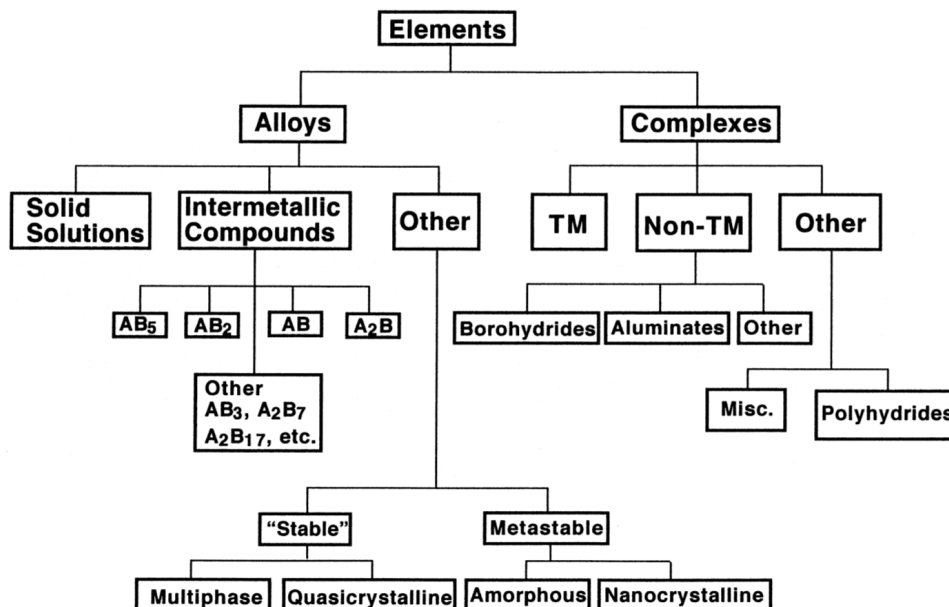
Elements

Alloys

Complexes

Solid Solutions

Intermetallic Compounds

Other

TM

Non-TM

Other

$AB_5$

$AB_2$

AB

$A_2B$

Other $AB_3$, $A_2B_7$ $A_2B_{17}$, etc.

Borohydrides

Aluminates

Other

Misc.

Polyhydrides

"Stable"

Metastable

Multiphase

Quasicrystalline

Amorphous

Nanocrystalline